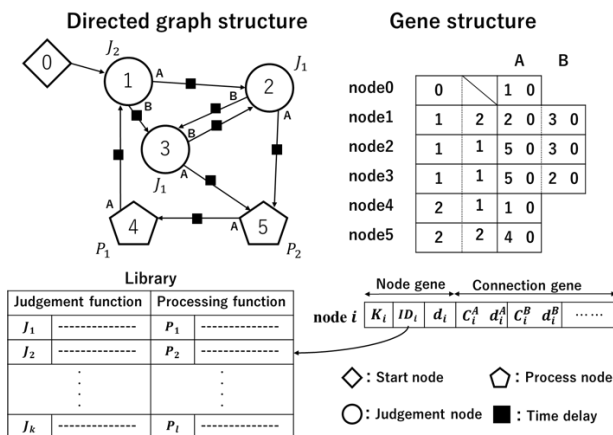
Directed graph structure

0
$J_2$
1
A
B
2
$J_1$
B
A
3
$J_1$
A
A
A
4
$P_1$
A
5
$P_2$

Gene structure

| | | | A | | B | |
|---|---|---|---|---|---|---|
| node0 | 0 | | 1 | 0 | | |
| node1 | 1 | 2 | 2 | 0 | 3 | 0 |
| node2 | 1 | 1 | 5 | 0 | 3 | 0 |
| node3 | 1 | 1 | 5 | 0 | 2 | 0 |
| node4 | 2 | 1 | 1 | 0 | | |
| node5 | 2 | 2 | 4 | 0 | | |

Library

| Judgement function | | Processing function | |
|---|---|---|---|
| $J_1$ | -------------- | $P_1$ | -------------- |
| $J_2$ | -------------- | $P_2$ | -------------- |
| ⋮ | | ⋮ | |
| $J_k$ | -------------- | $P_l$ | -------------- |

Node gene    Connection gene

node $i$ | $K_i$ | $ID_i$ | $d_i$ | $C_i^A$ | $d_i^A$ | $C_i^B$ | $d_i^B$ | ……

: Start node
: Process node
: Judgement node
: Time delay